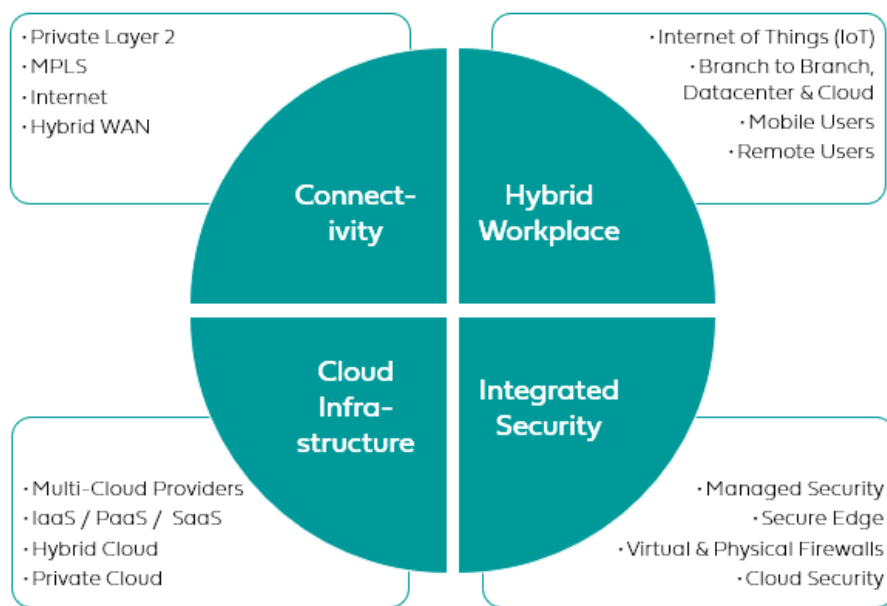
· Private Layer 2
· MPLS
· Internet
· Hybrid WAN

Connectivity

· Internet of Things (IoT)
· Branch to Branch, Datacenter & Cloud
· Mobile Users
· Remote Users

Hybrid Workplace

Cloud Infrastructure

· Multi-Cloud Providers
· IaaS / PaaS / SaaS
· Hybrid Cloud
· Private Cloud

Integrated Security

· Managed Security
· Secure Edge
· Virtual & Physical Firewalls
· Cloud Security